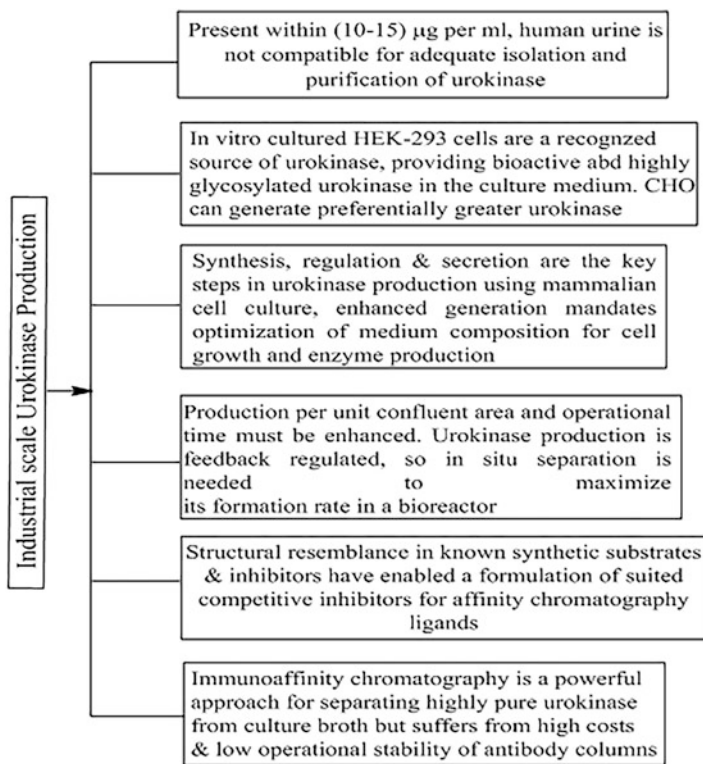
Industrial scale Urokinase Production

Present within (10-15) μg per ml, human urine is not compatible for adequate isolation and purification of urokinase

In vitro cultured HEK-293 cells are a recognzed source of urokinase, providing bioactive abd highly glycosylated urokinase in the culture medium. CHO can generate preferentially greater urokinase

Synthesis, regulation & secretion are the key steps in urokinase production using mammalian cell culture, enhanced generation mandates optimization of medium composition for cell growth and enzyme production

Production per unit confluent area and operational time must be enhanced. Urokinase production is feedback regulated, so in situ separation is needed to maximize its formation rate in a bioreactor

Structural resemblance in known synthetic substrates & inhibitors have enabled a formulation of suited competitive inhibitors for affinity chromatography ligands

Immunoaffinity chromatography is a powerful approach for separating highly pure urokinase from culture broth but suffers from high costs & low operational stability of antibody columns